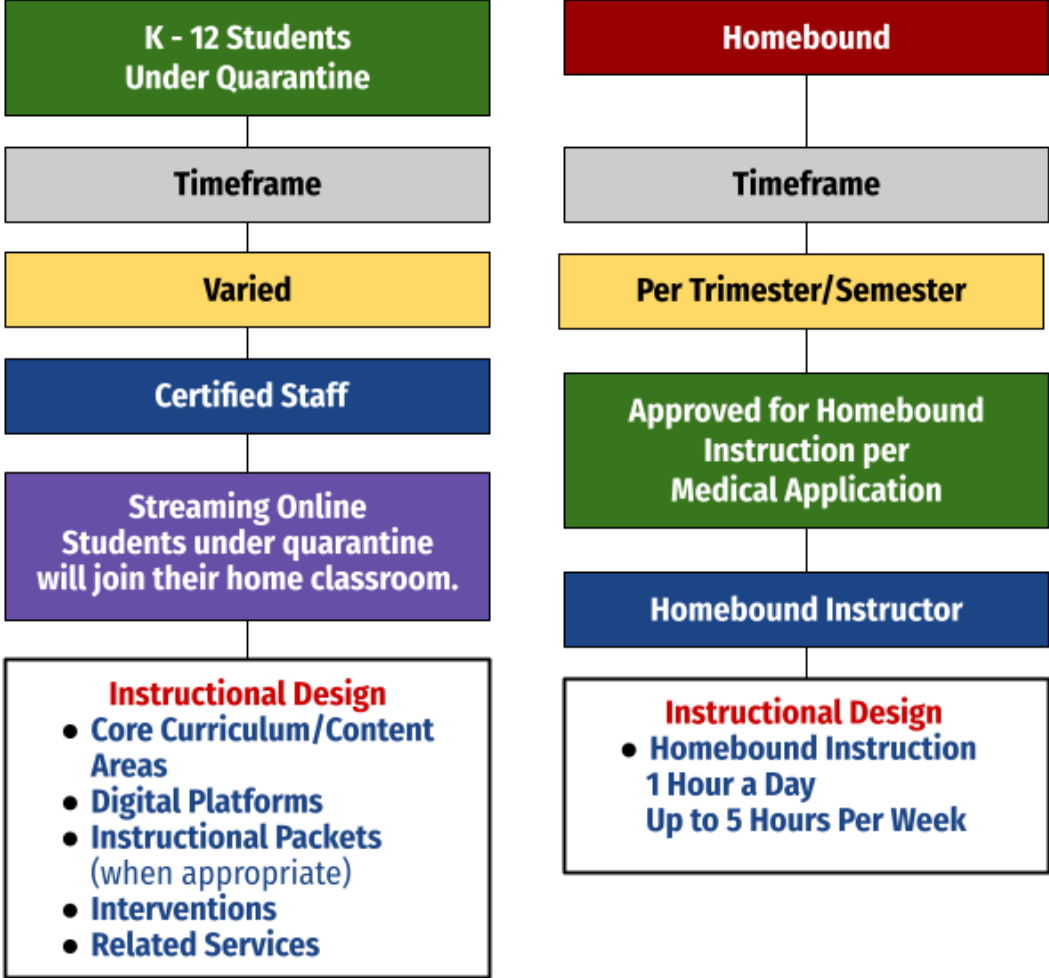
K - 12 Students
Under Quarantine

Timeframe

Varied

Certified Staff

Streaming Online
Students under quarantine will join their home classroom.

Instructional Design
- Core Curriculum/Content Areas
- Digital Platforms
- Instructional Packets (when appropriate)
- Interventions
- Related Services

Homebound

Timeframe

Per Trimester/Semester

Approved for Homebound Instruction per Medical Application

Homebound Instructor

Instructional Design
- Homebound Instruction
1 Hour a Day
Up to 5 Hours Per Week